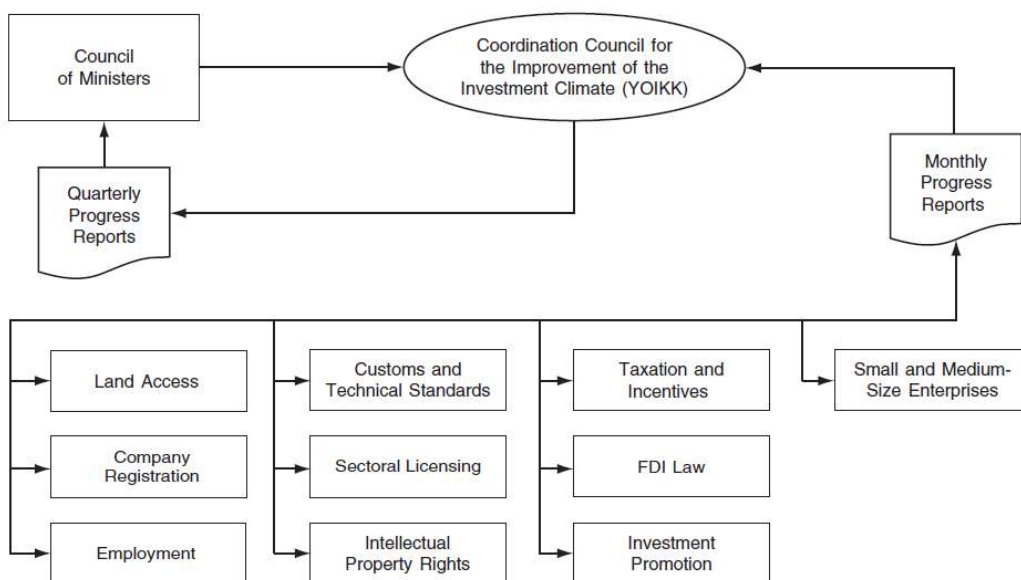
Council of Ministers

Coordination Council for the Improvement of the Investment Climate (YOIKK)

Quarterly Progress Reports

Monthly Progress Reports

Land Access

Company Registration

Employment

Customs and Technical Standards

Sectoral Licensing

Intellectual Property Rights

Taxation and Incentives

FDI Law

Investment Promotion

Small and Medium-Size Enterprises